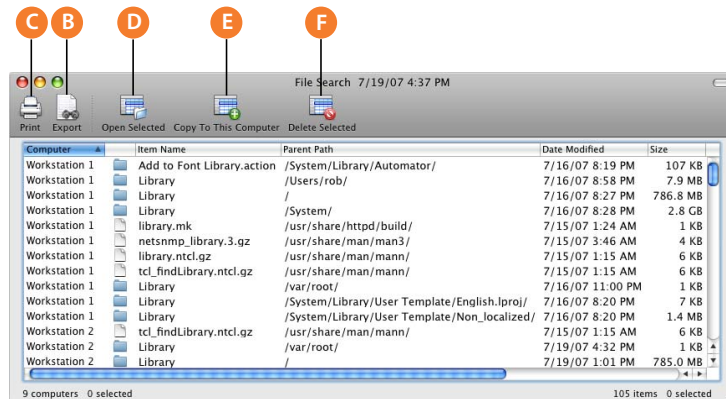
C B D E F

File Search 7/19/07 4:37 PM

Print Export Open Selected Copy To This Computer Delete Selected

| Computer | | Item Name | Parent Path | Date Modified | Size |
|---|---|---|---|---|---|
| Workstation 1 | | Add to Font Library.action | /System/Library/Automator/ | 7/16/07 8:19 PM | 107 KB |
| Workstation 1 | | Library | /Users/rob/ | 7/16/07 8:58 PM | 7.9 MB |
| Workstation 1 | | Library | / | 7/16/07 8:27 PM | 786.8 MB |
| Workstation 1 | | Library | /System/ | 7/16/07 8:28 PM | 2.8 GB |
| Workstation 1 | | library.mk | /usr/share/httpd/build/ | 7/15/07 1:24 AM | 1 KB |
| Workstation 1 | | netsnmp_library.3.gz | /usr/share/man/man3/ | 7/15/07 3:46 AM | 4 KB |
| Workstation 1 | | library.ntcl.gz | /usr/share/man/mann/ | 7/15/07 1:15 AM | 6 KB |
| Workstation 1 | | tcl_findLibrary.ntcl.gz | /usr/share/man/mann/ | 7/15/07 1:15 AM | 6 KB |
| Workstation 1 | | Library | /var/root/ | 7/16/07 11:00 PM | 1 KB |
| Workstation 1 | | Library | /System/Library/User Template/English.lproj/ | 7/16/07 8:20 PM | 7 KB |
| Workstation 1 | | Library | /System/Library/User Template/Non_localized/ | 7/16/07 8:20 PM | 1.4 MB |
| Workstation 2 | | tcl_findLibrary.ntcl.gz | /usr/share/man/mann/ | 7/15/07 1:15 AM | 6 KB |
| Workstation 2 | | Library | /var/root/ | 7/19/07 4:33 PM | 1 KB |
| Workstation 2 | | Library | / | 7/19/07 1:01 PM | 785.0 MB |

9 computers 0 selected 105 items 0 selected